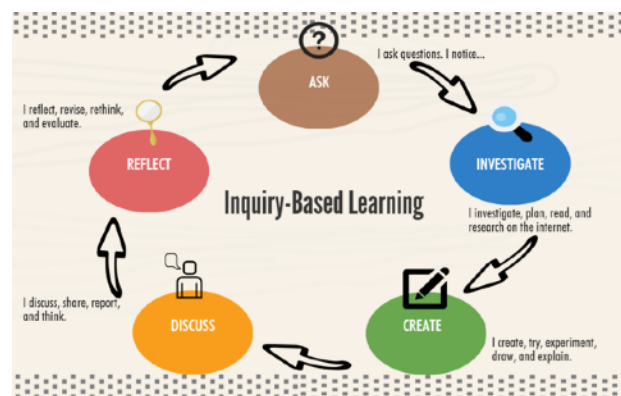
?

ASK

I ask questions. I notice...

INVESTIGATE

I investigate, plan, read, and research on the internet.

CREATE

I create, try, experiment, draw, and explain.

DISCUSS

I discuss, share, report, and think.

REFLECT

I reflect, revise, rethink, and evaluate.

Inquiry-Based Learning